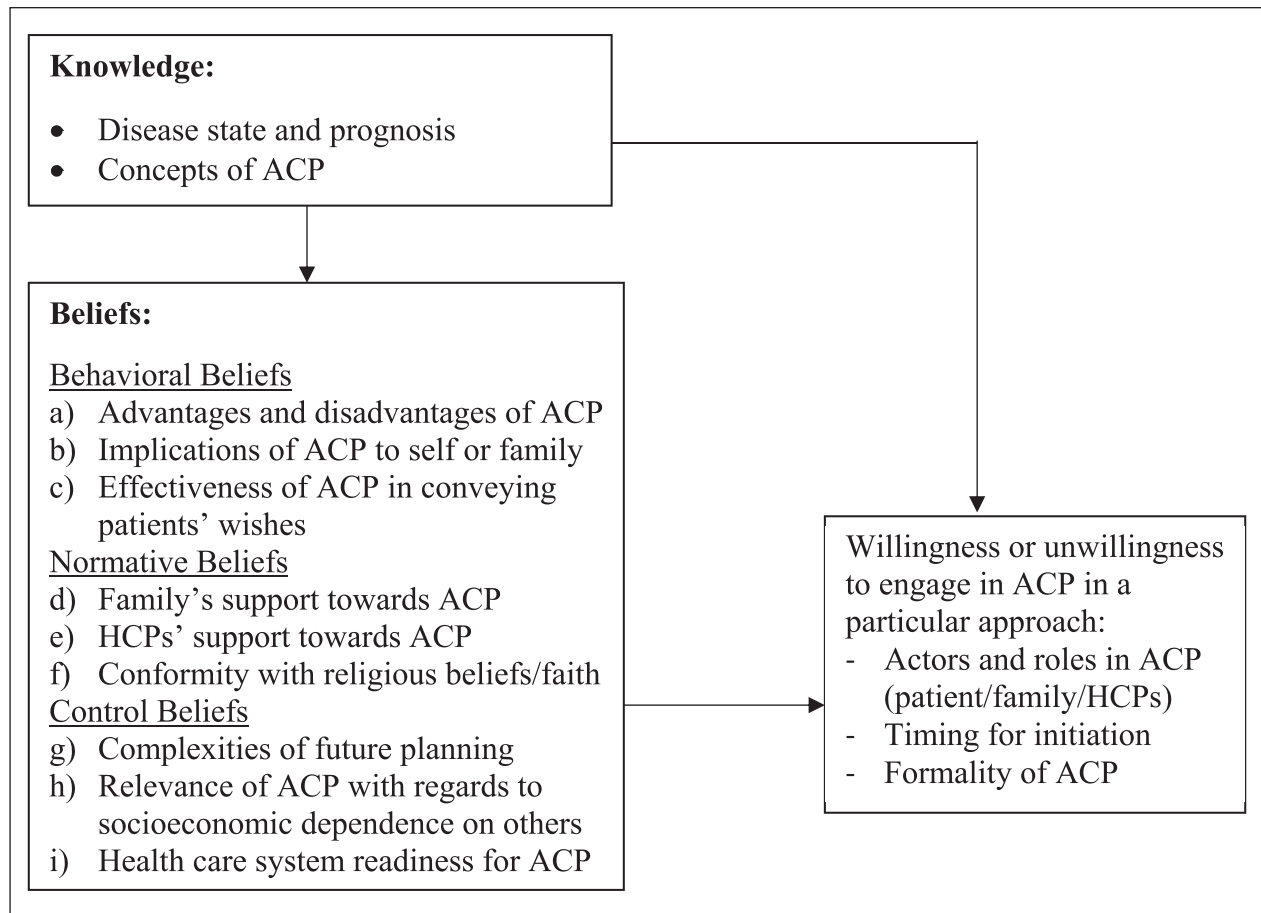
**Knowledge:**

- Disease state and prognosis
- Concepts of ACP

**Beliefs:**

Behavioral Beliefs
a) Advantages and disadvantages of ACP
b) Implications of ACP to self or family
c) Effectiveness of ACP in conveying patients' wishes
Normative Beliefs
d) Family's support towards ACP
e) HCPs' support towards ACP
f) Conformity with religious beliefs/faith
Control Beliefs
g) Complexities of future planning
h) Relevance of ACP with regards to socioeconomic dependence on others
i) Health care system readiness for ACP

Willingness or unwillingness to engage in ACP in a particular approach:
- Actors and roles in ACP (patient/family/HCPs)
- Timing for initiation
- Formality of ACP